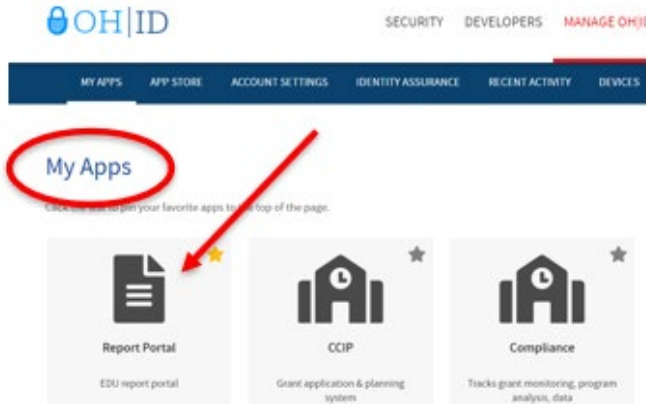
OH|ID

SECURITY DEVELOPERS MANAGE OH|ID

MY APPS APP STORE ACCOUNT SETTINGS IDENTITY ASSURANCE RECENT ACTIVITY DEVICES

My Apps

Click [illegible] to pin your favorite apps to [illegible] top of the page.

Report Portal

EDU report portal

CCIP

Grant application & planning system

Compliance

Tracks grant monitoring, program analysis, data